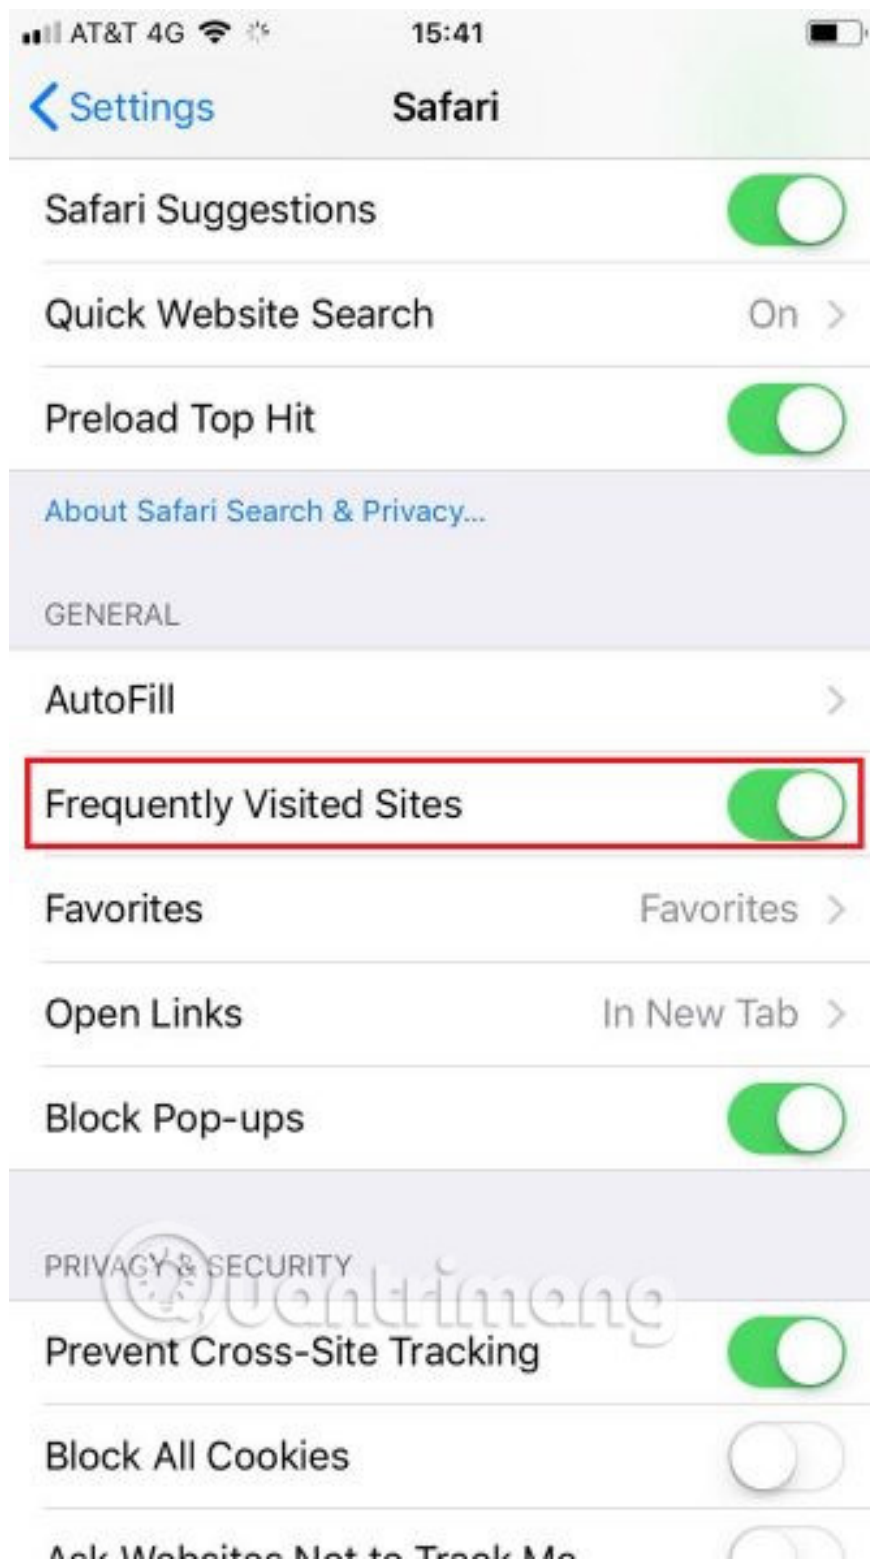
AT&T 4G 15:41

Settings Safari

Safari Suggestions

Quick Website Search On

Preload Top Hit

About Safari Search & Privacy...

GENERAL

AutoFill

Frequently Visited Sites

Favorites Favorites

Open Links In New Tab

Block Pop-ups

PRIVACY & SECURITY

Quantrimang

Prevent Cross-Site Tracking

Block All Cookies

Ask Websites Not to Track Me